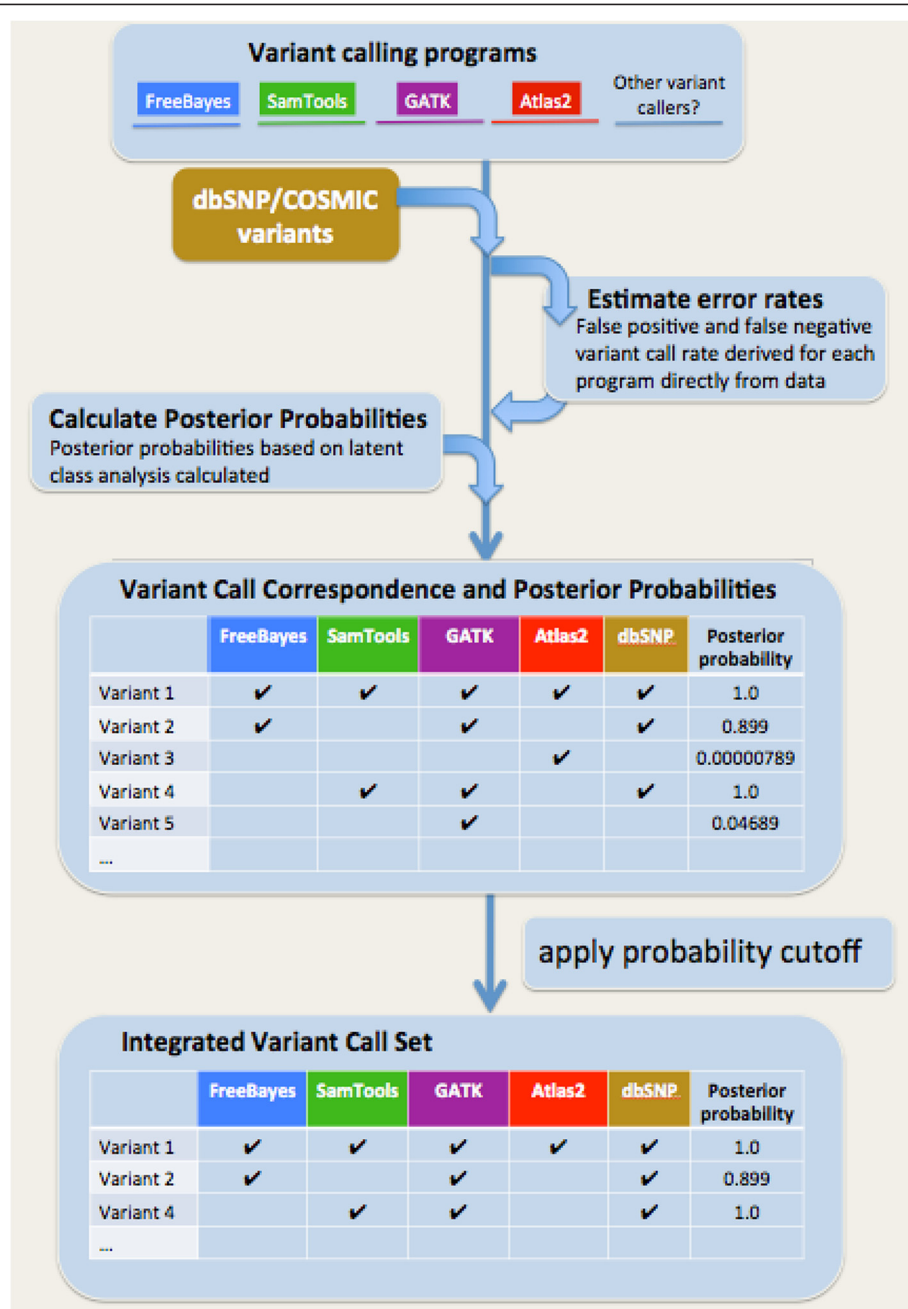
Variant calling programs

FreeBayes SamTools GATK Atlas2 Other variant callers?

dbSNP/COSMIC variants

Estimate error rates
False positive and false negative variant call rate derived for each program directly from data

Calculate Posterior Probabilities
Posterior probabilities based on latent class analysis calculated

Variant Call Correspondence and Posterior Probabilities

| | FreeBayes | SamTools | GATK | Atlas2 | dbSNP | Posterior probability |
|---|---|---|---|---|---|---|
| Variant 1 | ✔ | ✔ | ✔ | ✔ | ✔ | 1.0 |
| Variant 2 | ✔ | | ✔ | | ✔ | 0.899 |
| Variant 3 | | | | ✔ | | 0.00000789 |
| Variant 4 | | ✔ | ✔ | | ✔ | 1.0 |
| Variant 5 | | | ✔ | | | 0.04689 |
| ... | | | | | | |

apply probability cutoff

Integrated Variant Call Set

| | FreeBayes | SamTools | GATK | Atlas2 | dbSNP | Posterior probability |
|---|---|---|---|---|---|---|
| Variant 1 | ✔ | ✔ | ✔ | ✔ | ✔ | 1.0 |
| Variant 2 | ✔ | | ✔ | | ✔ | 0.899 |
| Variant 4 | | ✔ | ✔ | | ✔ | 1.0 |
| ... | | | | | | |